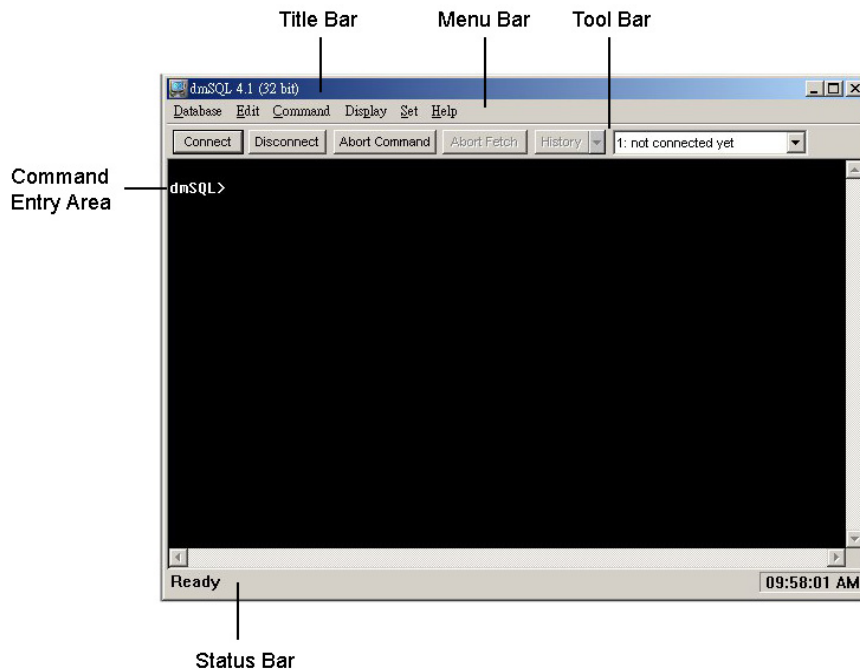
Title Bar
Menu Bar
Tool Bar

dmSQL 4.1 (32 bit)
Database Edit Command Display Set Help
Connect Disconnect Abort Command Abort Fetch History 1: not connected yet

Command Entry Area

dmSQL>

Ready
09:58:01 AM

Status Bar